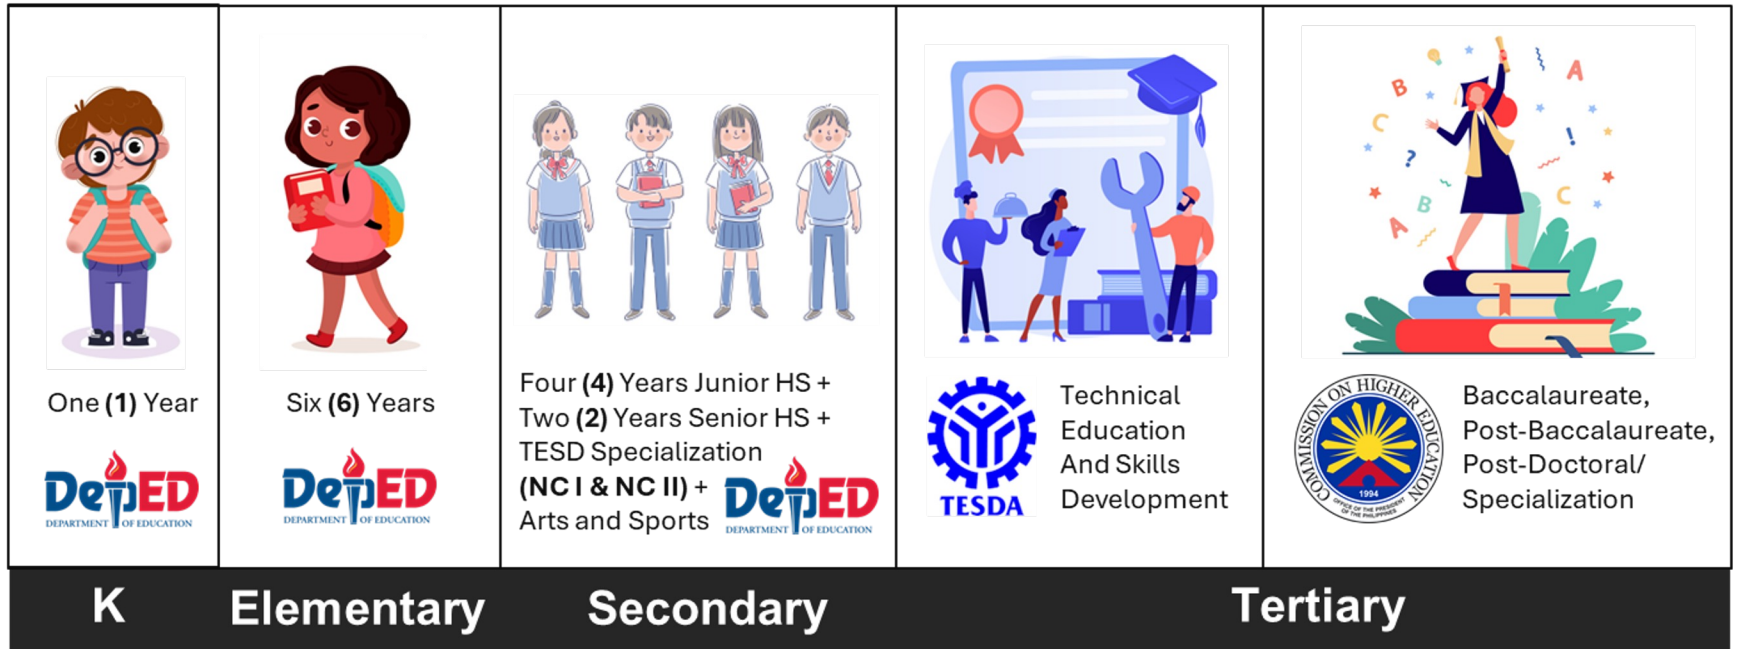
One **(1)** Year

DepED
DEPARTMENT OF EDUCATION

Six **(6)** Years

DepED
DEPARTMENT OF EDUCATION

Four **(4)** Years Junior HS + Two **(2)** Years Senior HS + TESD Specialization **(NC I & NC II)** + Arts and Sports

DepED
DEPARTMENT OF EDUCATION

TESDA

Technical Education And Skills Development

COMMISSION ON HIGHER EDUCATION
1994
OFFICE OF THE PRESIDENT OF THE PHILIPPINES

Baccalaureate, Post-Baccalaureate, Post-Doctoral/ Specialization

A B C ? ! C B A

K | Elementary | Secondary | Tertiary